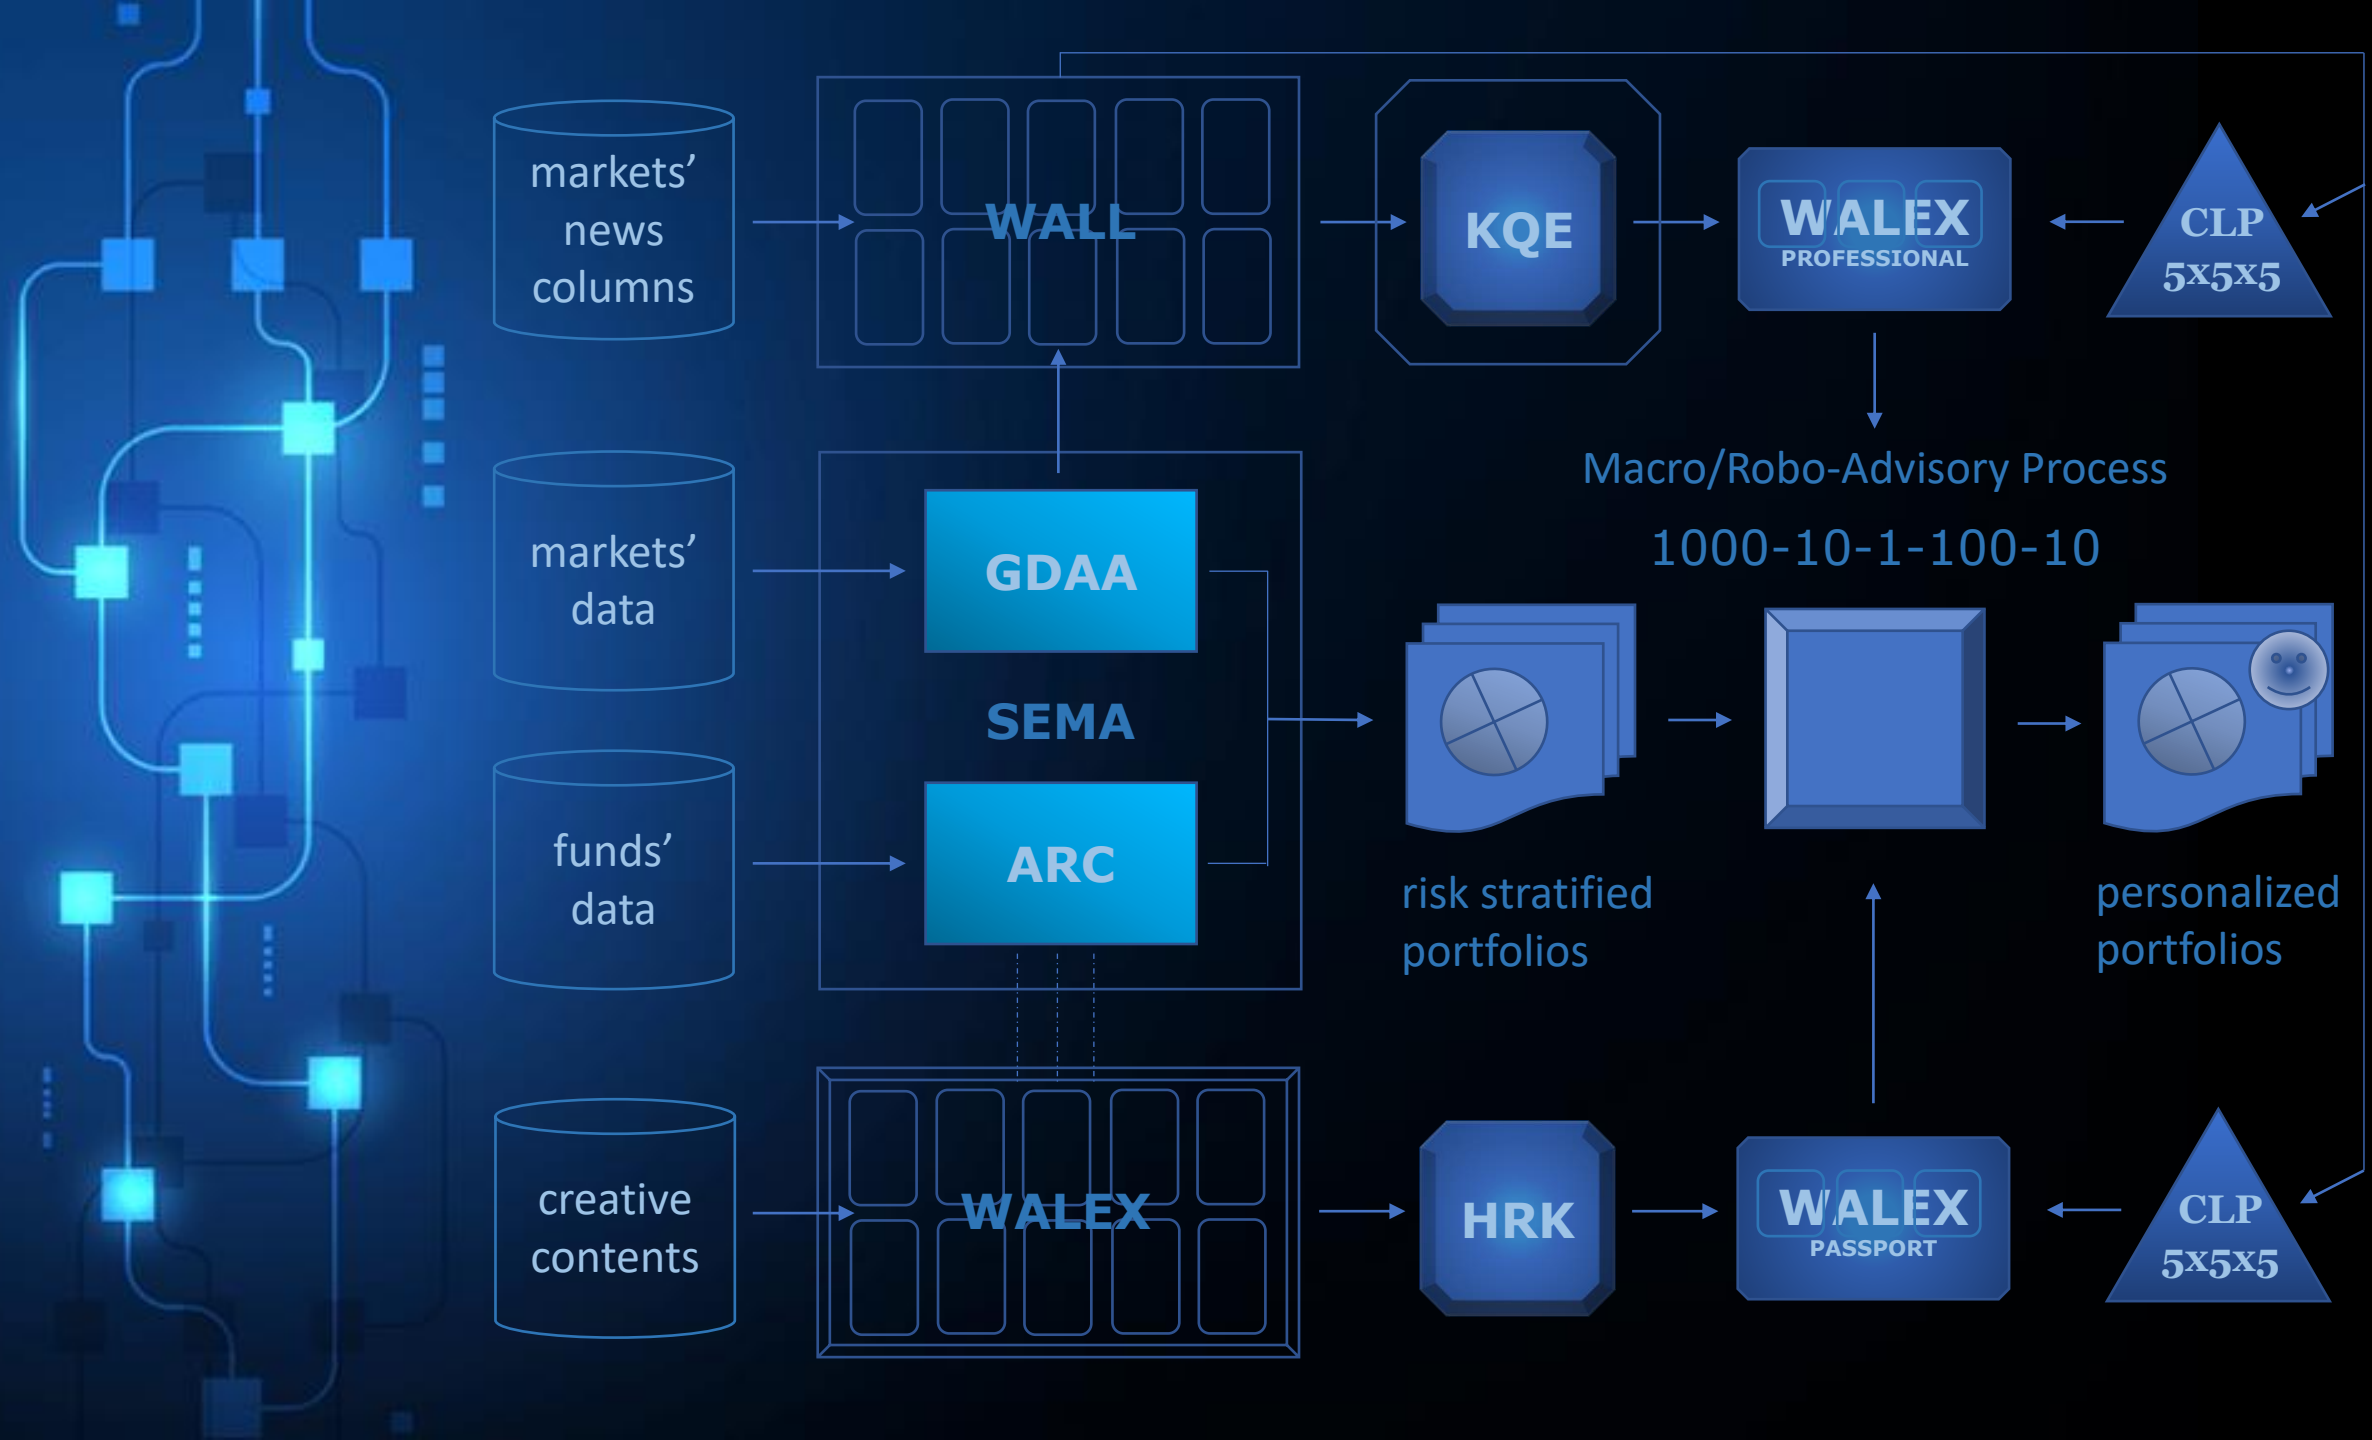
markets' news columns

WALL

KQE

WALEX PROFESSIONAL

CLP 5x5x5

markets' data

GDAA

SEMA

ARC

Macro/Robo-Advisory Process

1000-10-1-100-10

funds' data

risk stratified portfolios

personalized portfolios

creative contents

WALEX

HRK

WALEX PASSPORT

CLP 5x5x5